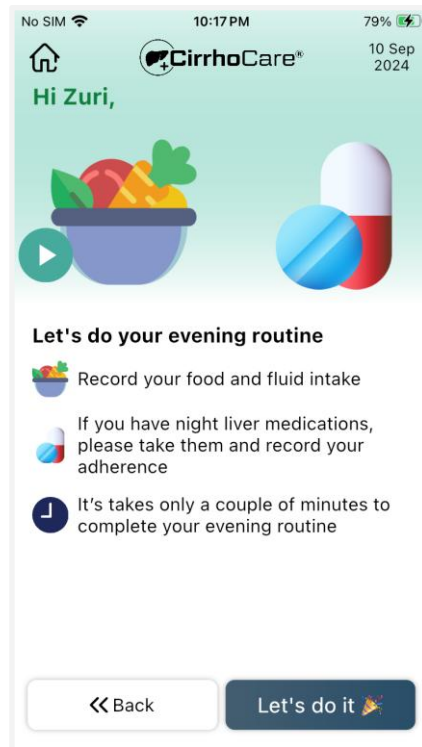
No SIM 10:17 PM 79%

CirrhoCare®

10 Sep 2024

Hi Zuri,

Let's do your evening routine

Record your food and fluid intake

If you have night liver medications, please take them and record your adherence

It's takes only a couple of minutes to complete your evening routine

« Back

Let's do it 🎉